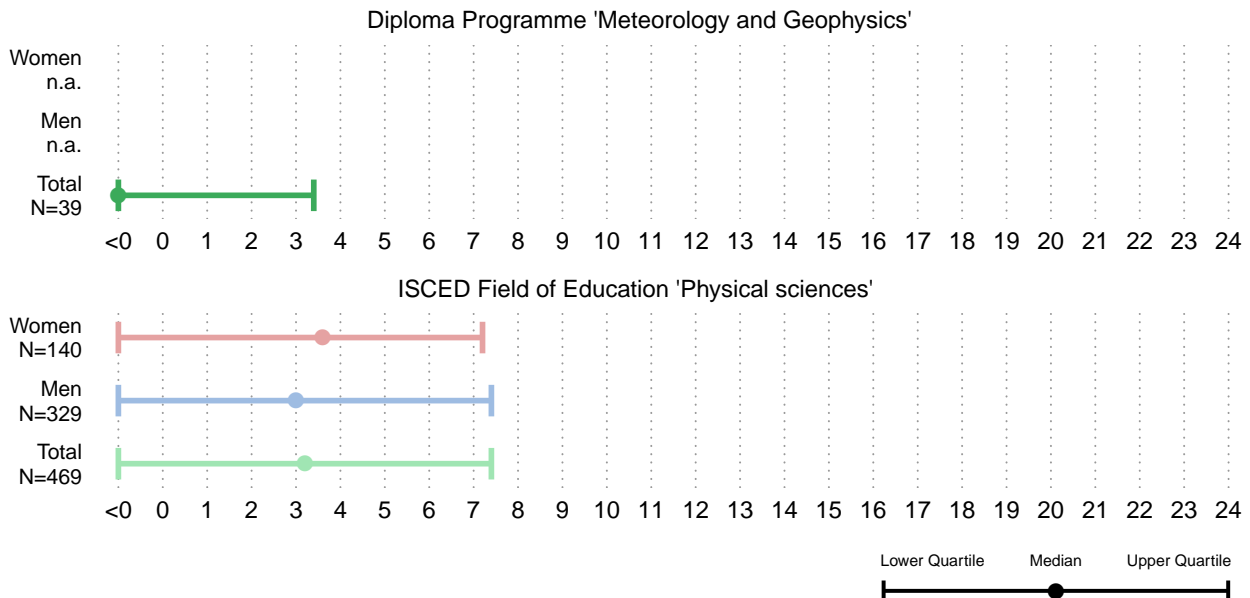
Diploma Programme 'Meteorology and Geophysics'

Women
n.a.

Men
n.a.

Total
N=39

<0 0 1 2 3 4 5 6 7 8 9 10 11 12 13 14 15 16 17 18 19 20 21 22 23 24

ISCED Field of Education 'Physical sciences'

Women
N=140

Men
N=329

Total
N=469

<0 0 1 2 3 4 5 6 7 8 9 10 11 12 13 14 15 16 17 18 19 20 21 22 23 24

Lower Quartile Median Upper Quartile